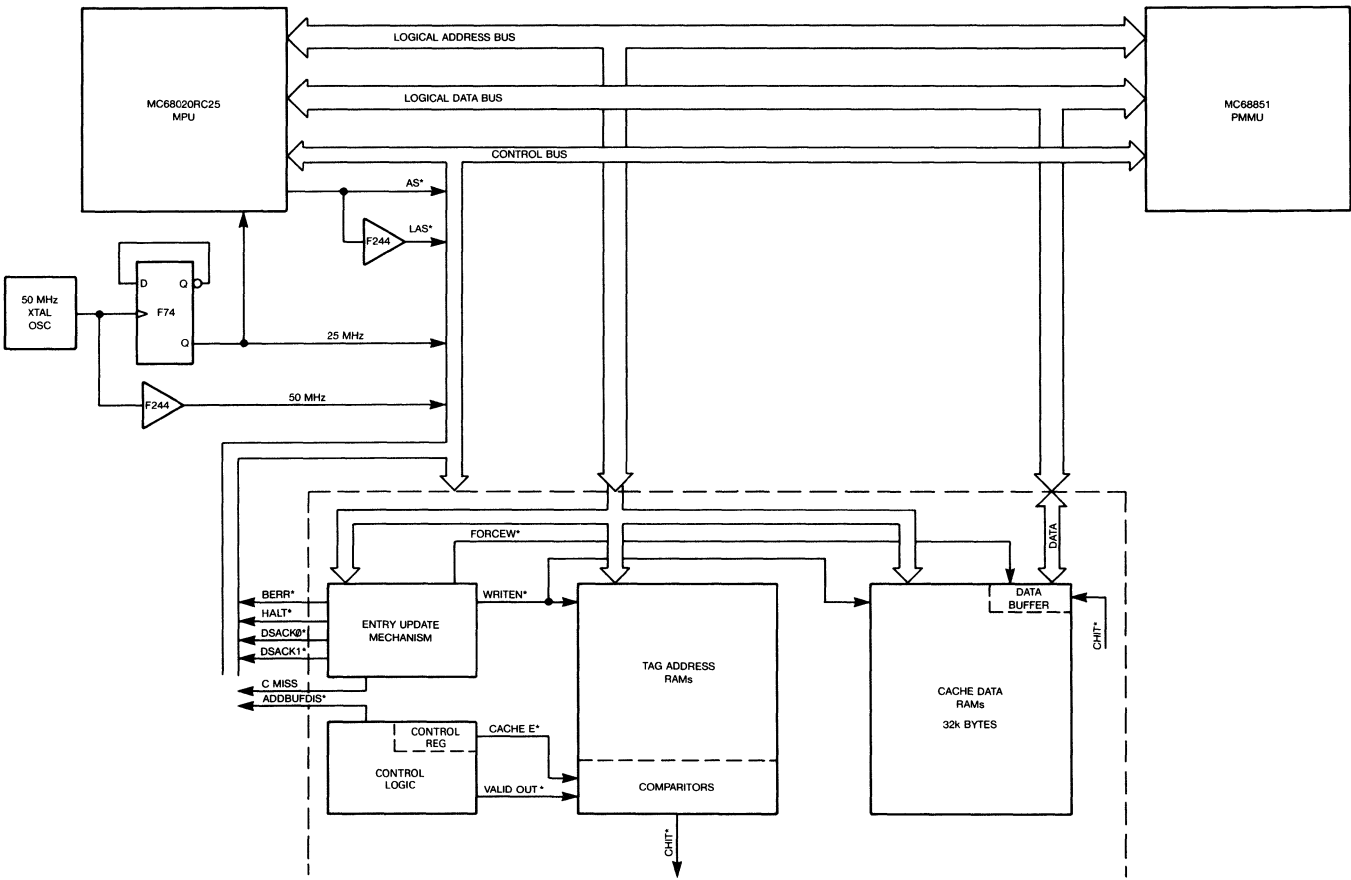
MC68020RC25
MPU

LOGICAL ADDRESS BUS

LOGICAL DATA BUS

CONTROL BUS

MC68851
PMMU

AS*

F244

LAS*

D

Q

F74

Q

50 MHz
XTAL
OSC

25 MHz

F244

50 MHz

FORCEW*

DATA

BERR*

HALT*

DSACKØ*

DSACK1*

ENTRY UPDATE
MECHANISM

WRITEN*

TAG ADDRESS
RAMs

DATA
BUFFER

CHIT*

CACHE DATA
RAMs

32k BYTES

C MISS

ADDBUFDIS*

CONTROL
REG

CACHE E*

CONTROL
LOGIC

VALID OUT *

COMPARITORS

CHIT*